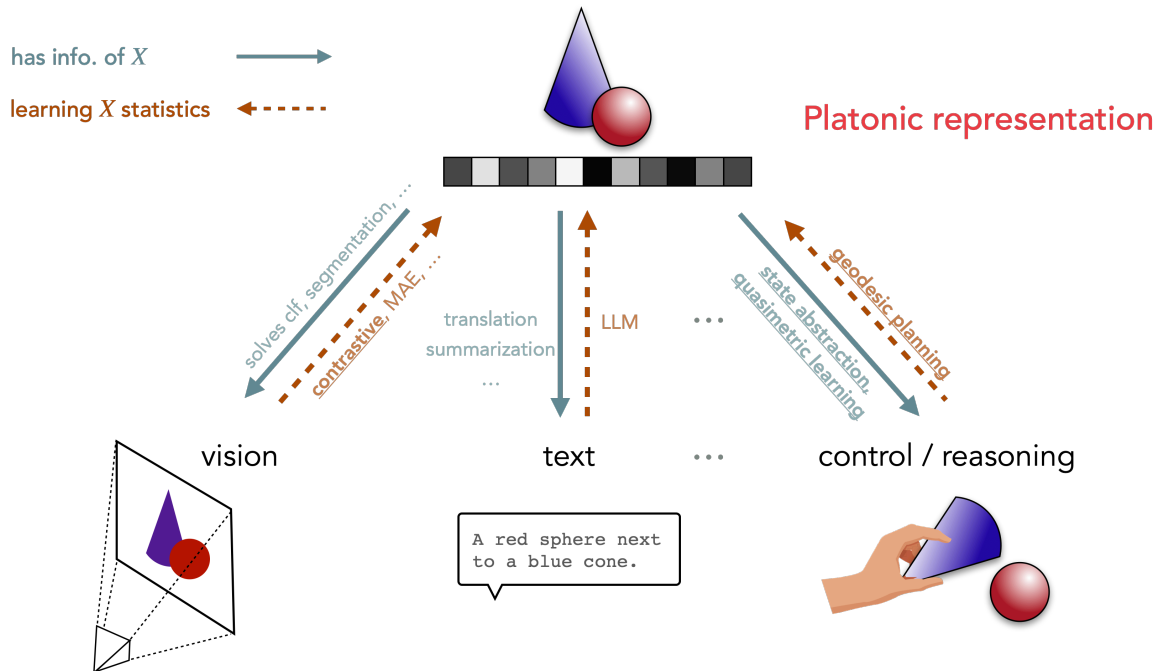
has info. of $X$

learning $X$ statistics

Platonic representation

solves clf, segmentation, ...

contrastive, MAE, ...

translation
summarization
...

LLM

...

state abstraction,
quasimetric learning

geodesic planning

vision

text

...

control / reasoning

A red sphere next
to a blue cone.